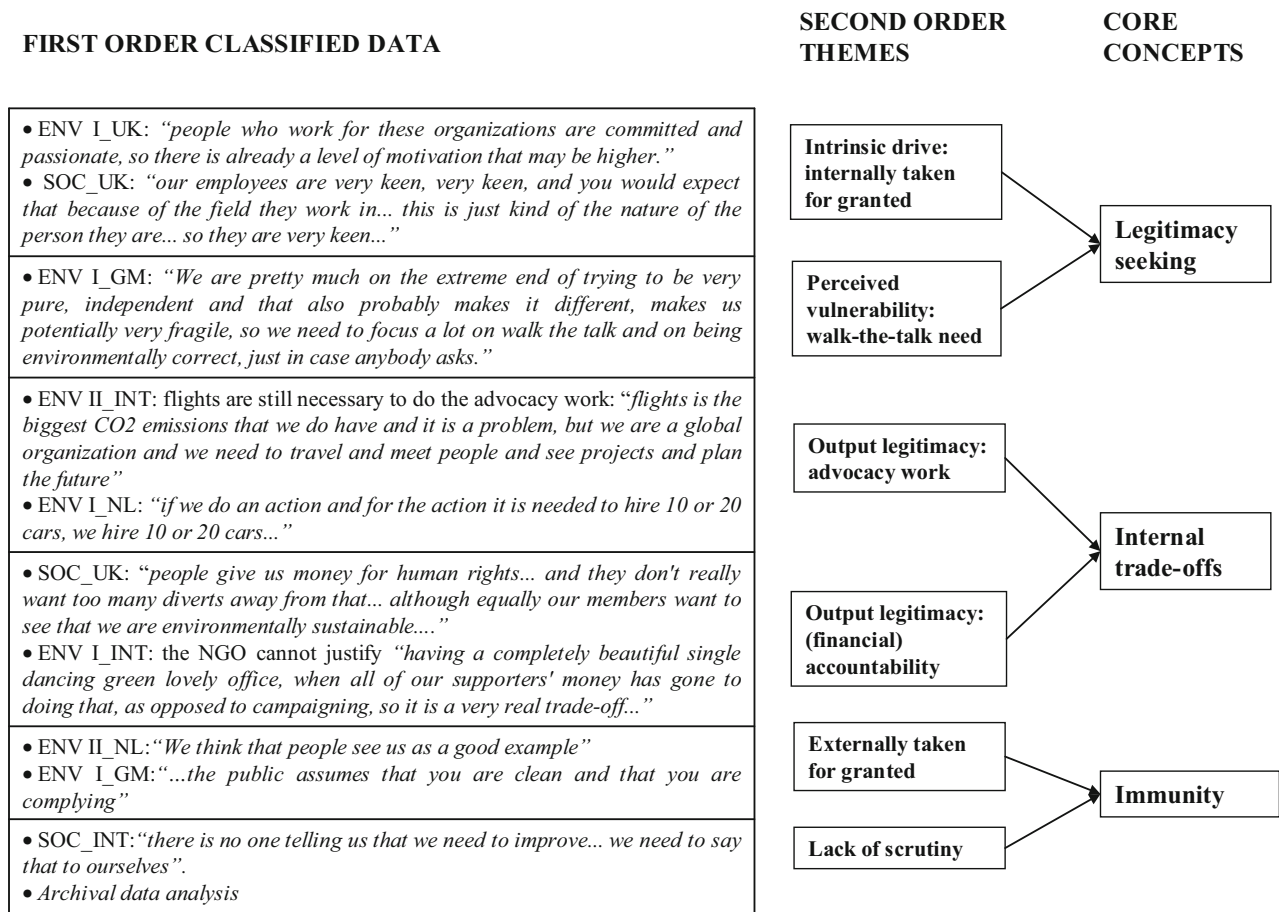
FIRST ORDER CLASSIFIED DATA

SECOND ORDER THEMES

CORE CONCEPTS

• ENV I_UK: "people who work for these organizations are committed and passionate, so there is already a level of motivation that may be higher."
• SOC_UK: "our employees are very keen, very keen, and you would expect that because of the field they work in... this is just kind of the nature of the person they are... so they are very keen..."

• ENV I_GM: "We are pretty much on the extreme end of trying to be very pure, independent and that also probably makes it different, makes us potentially very fragile, so we need to focus a lot on walk the talk and on being environmentally correct, just in case anybody asks."

• ENV II_INT: flights are still necessary to do the advocacy work: "flights is the biggest CO2 emissions that we do have and it is a problem, but we are a global organization and we need to travel and meet people and see projects and plan the future"
• ENV I_NL: "if we do an action and for the action it is needed to hire 10 or 20 cars, we hire 10 or 20 cars..."

• SOC_UK: "people give us money for human rights... and they don't really want too many diverts away from that... although equally our members want to see that we are environmentally sustainable...."
• ENV I_INT: the NGO cannot justify "having a completely beautiful single dancing green lovely office, when all of our supporters' money has gone to doing that, as opposed to campaigning, so it is a very real trade-off..."

• ENV II_NL:"We think that people see us as a good example"
• ENV I_GM:"...the public assumes that you are clean and that you are complying"

• SOC_INT:"there is no one telling us that we need to improve... we need to say that to ourselves".
• Archival data analysis

Intrinsic drive: internally taken for granted

Perceived vulnerability: walk-the-talk need

Legitimacy seeking

Output legitimacy: advocacy work

Output legitimacy: (financial) accountability

Internal trade-offs

Externally taken for granted

Lack of scrutiny

Immunity